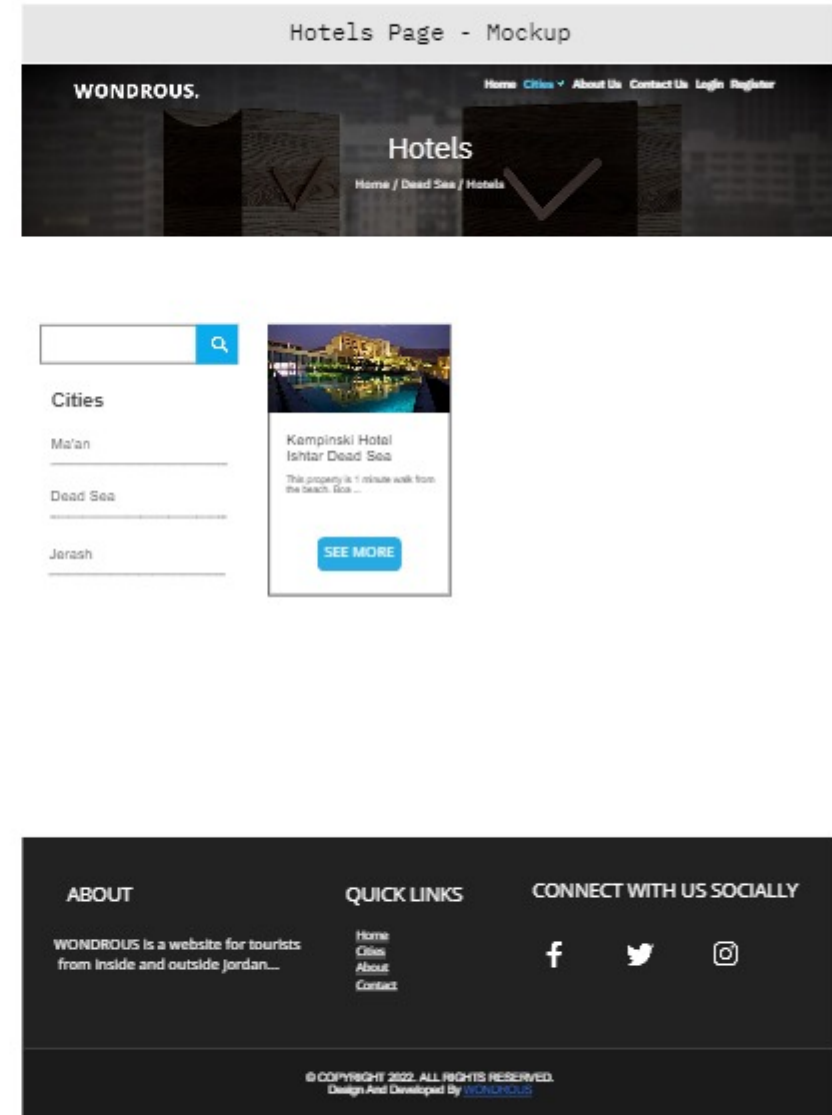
Hotels Page - Mockup

WONDROUS.

Home Cities About Us Contact Us Login Register

Hotels

Home / Dead Sea / Hotels

Cities

Ma'an

Dead Sea

Jerash

Kempinski Hotel Ishtar Dead Sea

This property is 1 minute walk from the beach. Box ...

SEE MORE

ABOUT

WONDROUS is a website for tourists from inside and outside Jordan...

QUICK LINKS

Home
Cities
About
Contact

CONNECT WITH US SOCIALLY

© COPYRIGHT 2022. ALL RIGHTS RESERVED.
Design And Developed By WONDROUS